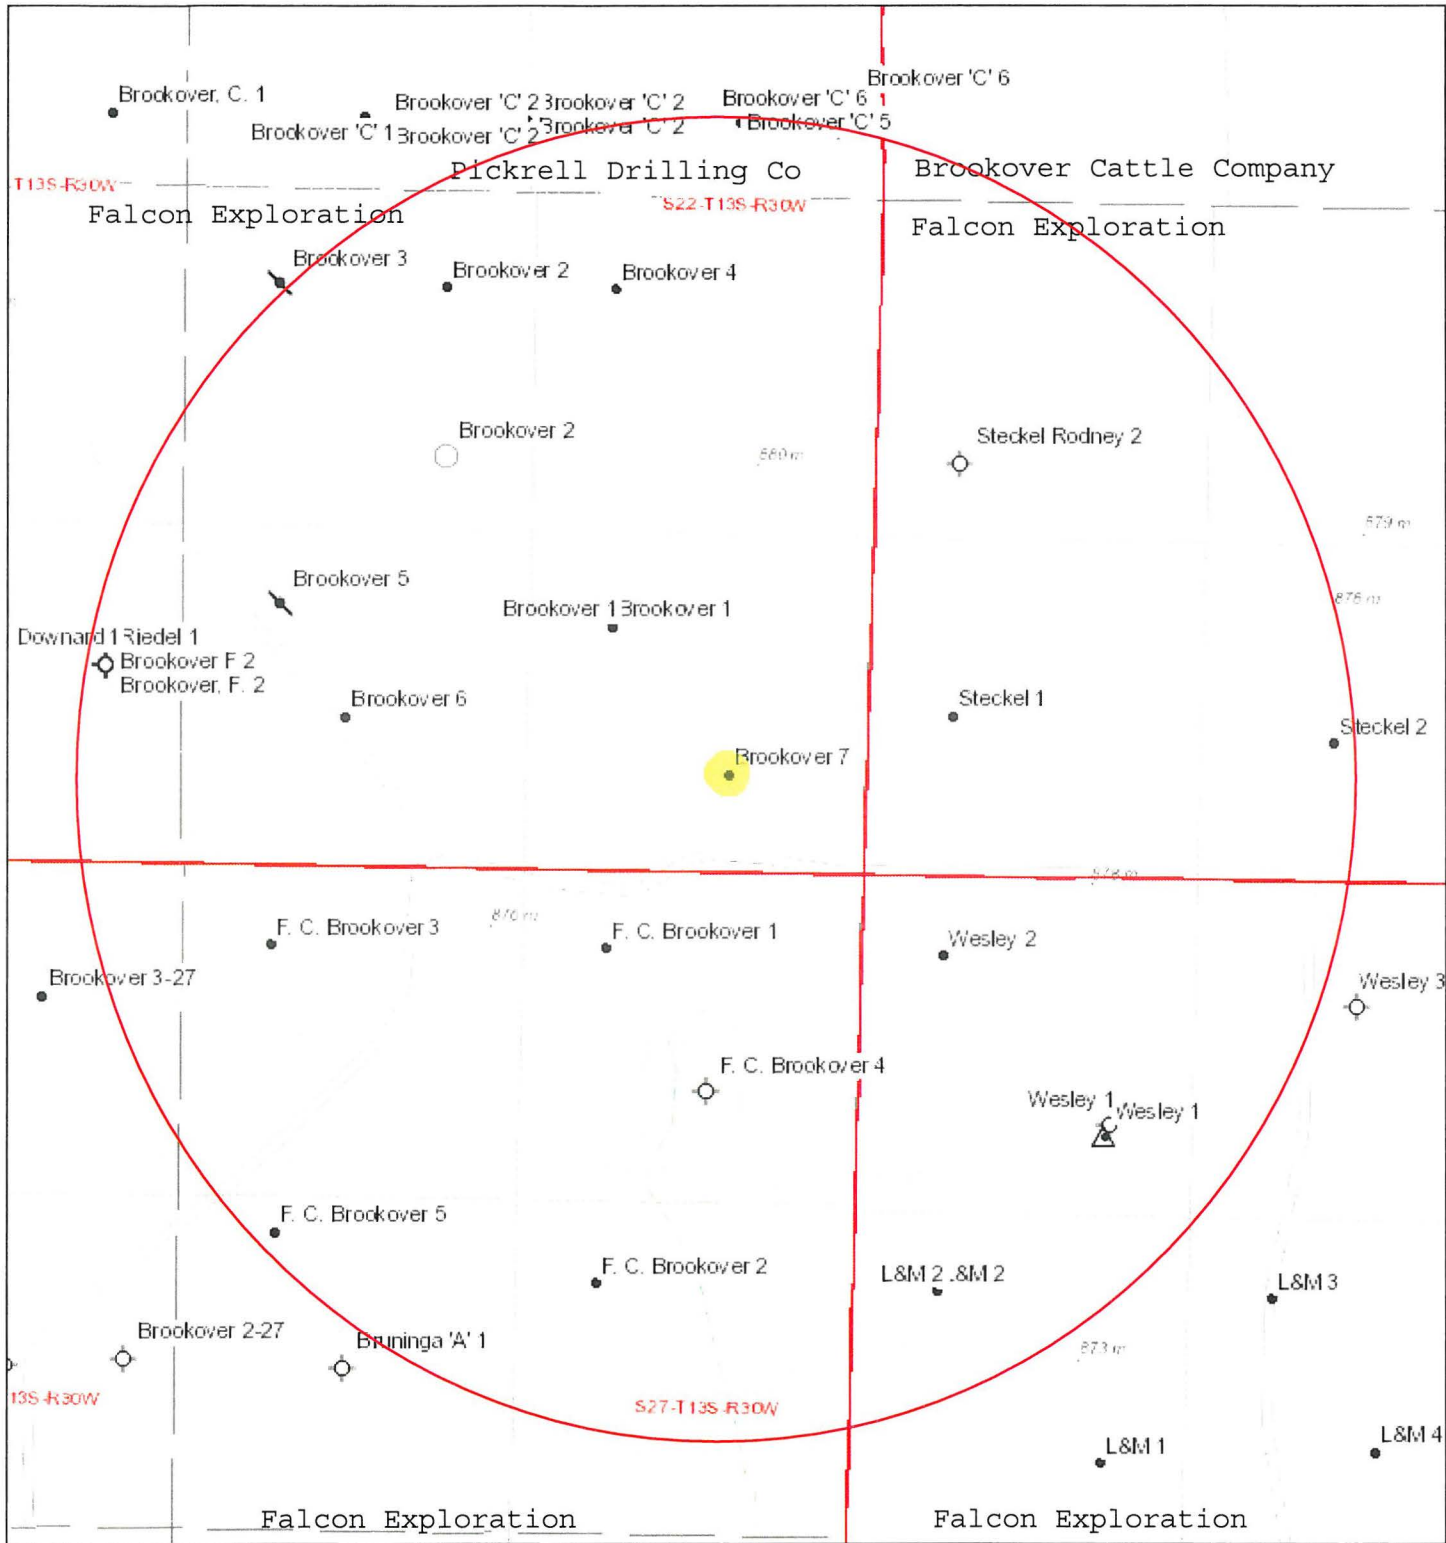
Brookover C. 1
Brookover 'C' 2 Brookover 'C' 2
Brookover 'C' 6
Brookover 'C' 6
Brookover 'C' 1 Brookover 'C' 2 Brookover 'C' 2
Brookover 'C' 5
T13S-R30W
Pickrell Drilling Co
Brookover Cattle Company
Falcon Exploration
S22-T13S-R30W
Falcon Exploration
Brookover 3
Brookover 2
Brookover 4
Brookover 2
560 m
Steckel Rodney 2
579 m
876 m
Brookover 5
Brookover 1 Brookover 1
Downard 1 Riedel 1
Brookover F 2
Brookover. F. 2
Brookover 6
Steckel 1
Steckel 2
Brookover 7
876 m
878 m
F. C. Brookover 3
F. C. Brookover 1
Wesley 2
Brookover 3-27
Wesley 3
F. C. Brookover 4
Wesley 1
Wesley 1
F. C. Brookover 5
F. C. Brookover 2
L&M 2 L&M 2
L&M 3
Brookover 2-27
Bruninga 'A' 1
873 m
13S-R30W
S27-T13S-R30W
L&M 1
L&M 4
Falcon Exploration
Falcon Exploration